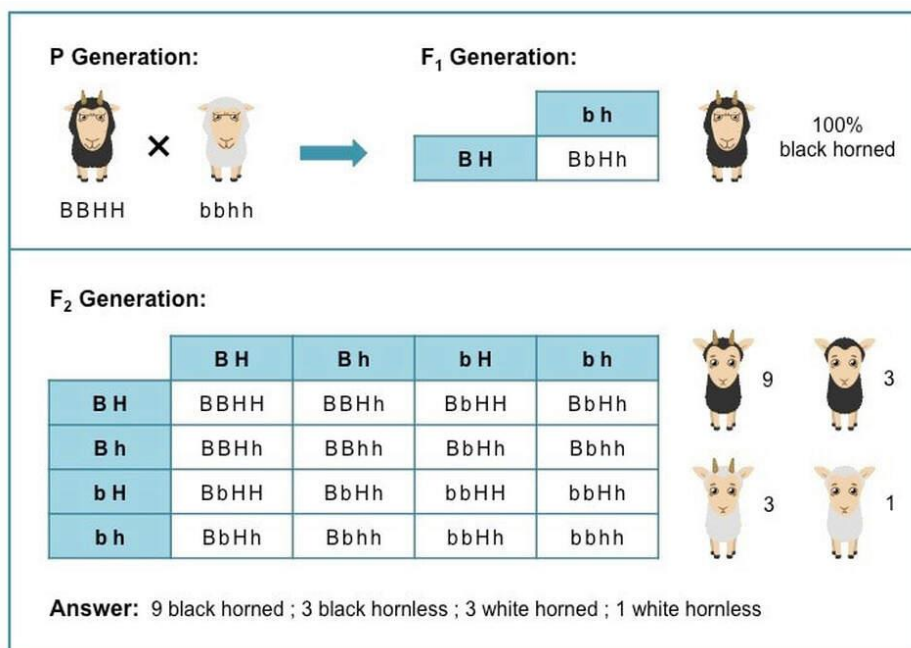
P Generation:

BBHH × bbhh

F$_1$ Generation:

| | b h |
|---|---|
| B H | BbHh |

100% black horned

F$_2$ Generation:

| | B H | B h | b H | b h |
|---|---|---|---|---|
| B H | BBHH | BBHh | BbHH | BbHh |
| B h | BBHh | BBhh | BbHh | Bbhh |
| b H | BbHH | BbHh | bbHH | bbHh |
| b h | BbHh | Bbhh | bbHh | bbhh |

9 3 3 1

Answer: 9 black horned ; 3 black hornless ; 3 white horned ; 1 white hornless